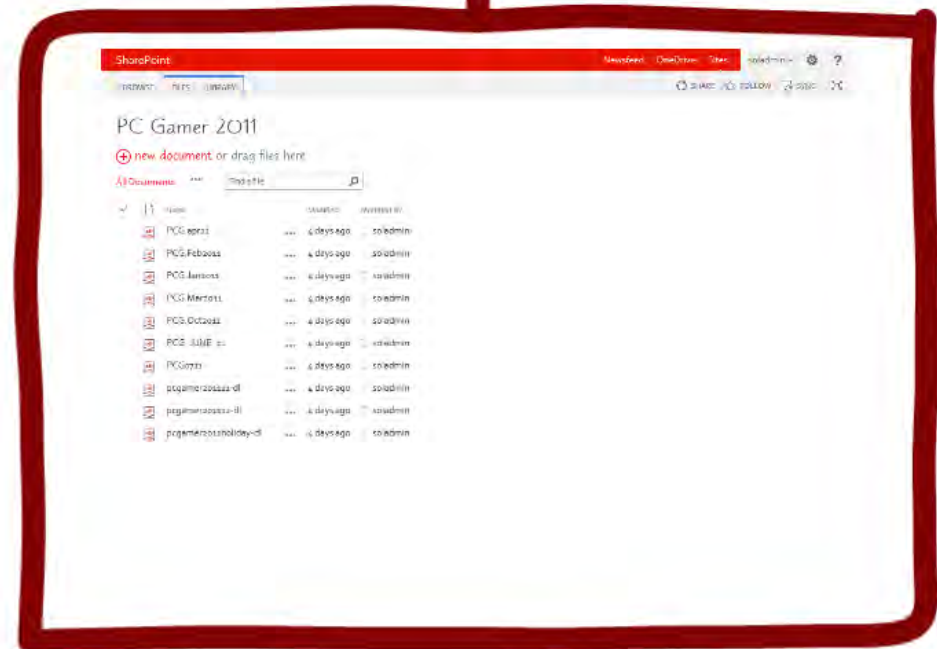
SharePoint

Newsfeed OneDrive Sites soladmin ⚙ ?

BROWSE FILES LIBRARY

SHARE FOLLOW SYNC

PC Gamer 2011

⊕ new document or drag files here

All Documents ••• Find a file

| | NAME | | MODIFIED | MODIFIED BY |
|---|---|---|---|---|
| | PCG.apr11 | ••• | 4 days ago | soladmin |
| | PCG.Feb2011 | ••• | 4 days ago | soladmin |
| | PCG.Jan2011 | ••• | 4 days ago | soladmin |
| | PCG.Mar2011 | ••• | 4 days ago | soladmin |
| | PCG.Oct2011 | ••• | 4 days ago | soladmin |
| | PCG JUNE 11 | ••• | 4 days ago | soladmin |
| | PCG0711 | ••• | 4 days ago | soladmin |
| | pcgamer201111-dl | ••• | 4 days ago | soladmin |
| | pcgamer201112-dl | ••• | 4 days ago | soladmin |
| | pcgamer2011holiday-dl | ••• | 4 days ago | soladmin |